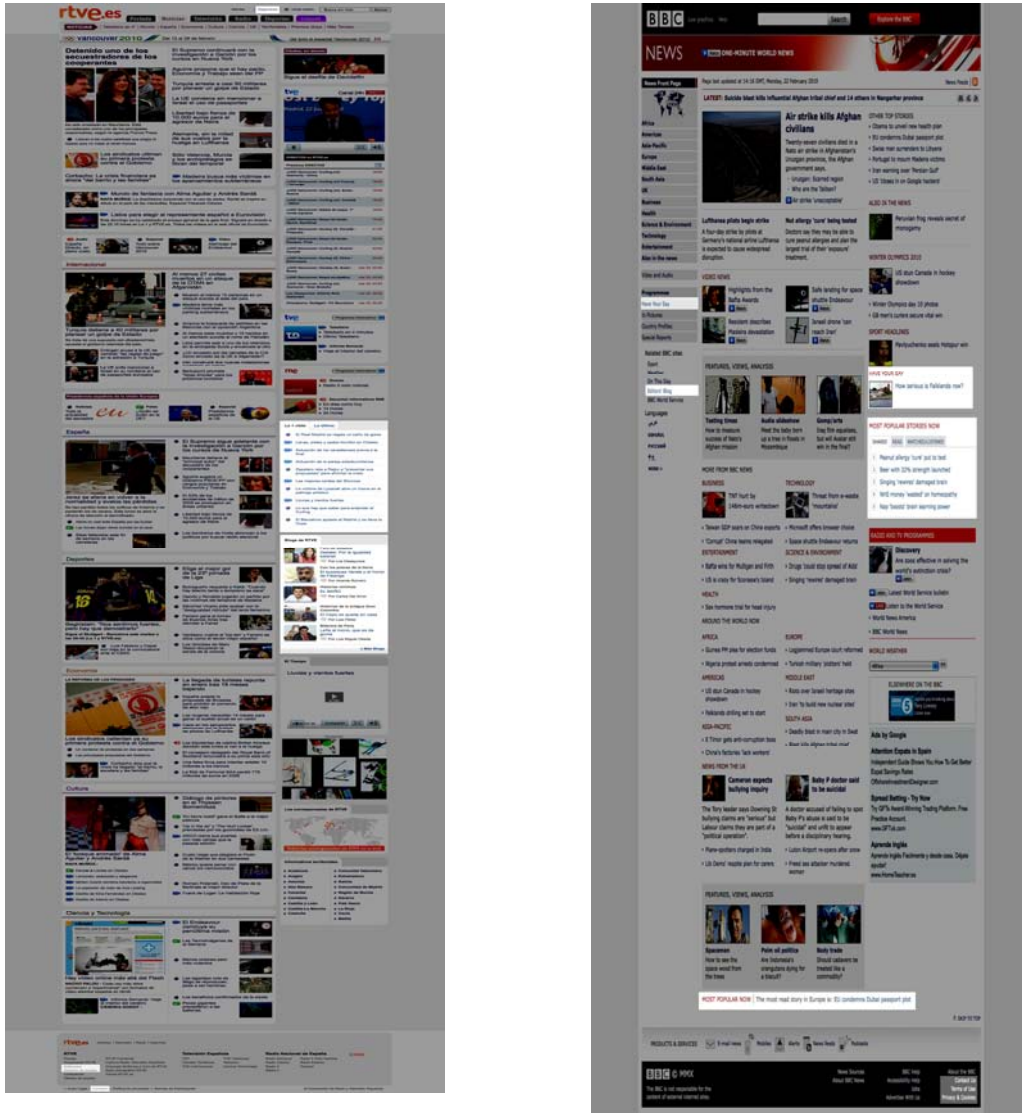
rtve.es

Detenido uno de los secuestradores de los cooperantes

Internacional

España

Deportes

Economía

Cultura

Ciencia y Tecnología

BBC

NEWS

ONE-MINUTE WORLD NEWS

News Front Page

LATEST: Suicide blast kills influential Afghan tribal chief and 14 others in Nangarhar province

Air strike kills Afghan civilians

Twenty-seven civilians died in a Nato air strike in Afghanistan's Uruzgan province, the Afghan government says.

Lufthansa pilots begin strike

Nut allergy 'cure' being tested

VIDEO NEWS

FEATURES, VIEWS, ANALYSIS

MORE FROM BBC NEWS

BUSINESS

TECHNOLOGY

ENTERTAINMENT

SCIENCE & ENVIRONMENT

HEALTH

AROUND THE WORLD NOW

AFRICA

EUROPE

AMERICAS

MIDDLE EAST

ASIA-PACIFIC

SOUTH ASIA

NEWS FROM THE UK

Cameron expects bullying inquiry

Baby P doctor said to be suicidal

OTHER TOP STORIES

ALSO IN THE NEWS

WINTER OLYMPICS 2010

SPORT HEADLINES

HAVE YOUR SAY

How serious is Falklands row?

MOST POPULAR STORIES NOW

SHARED READ WATCHED/LISTENED

Peanut allergy 'cure' put to test

Beer with 32% strength launched

Singing 'reveres' damaged brain

NHS money 'wasted' on homeopathy

Nap 'boosts' brain learning power

RADIO AND TV PROGRAMMES

WORLD WEATHER

Ads by Google

MOST POPULAR NOW | The most read story in Europe is: EU condemns Dubai passport plot

BBC © MMX